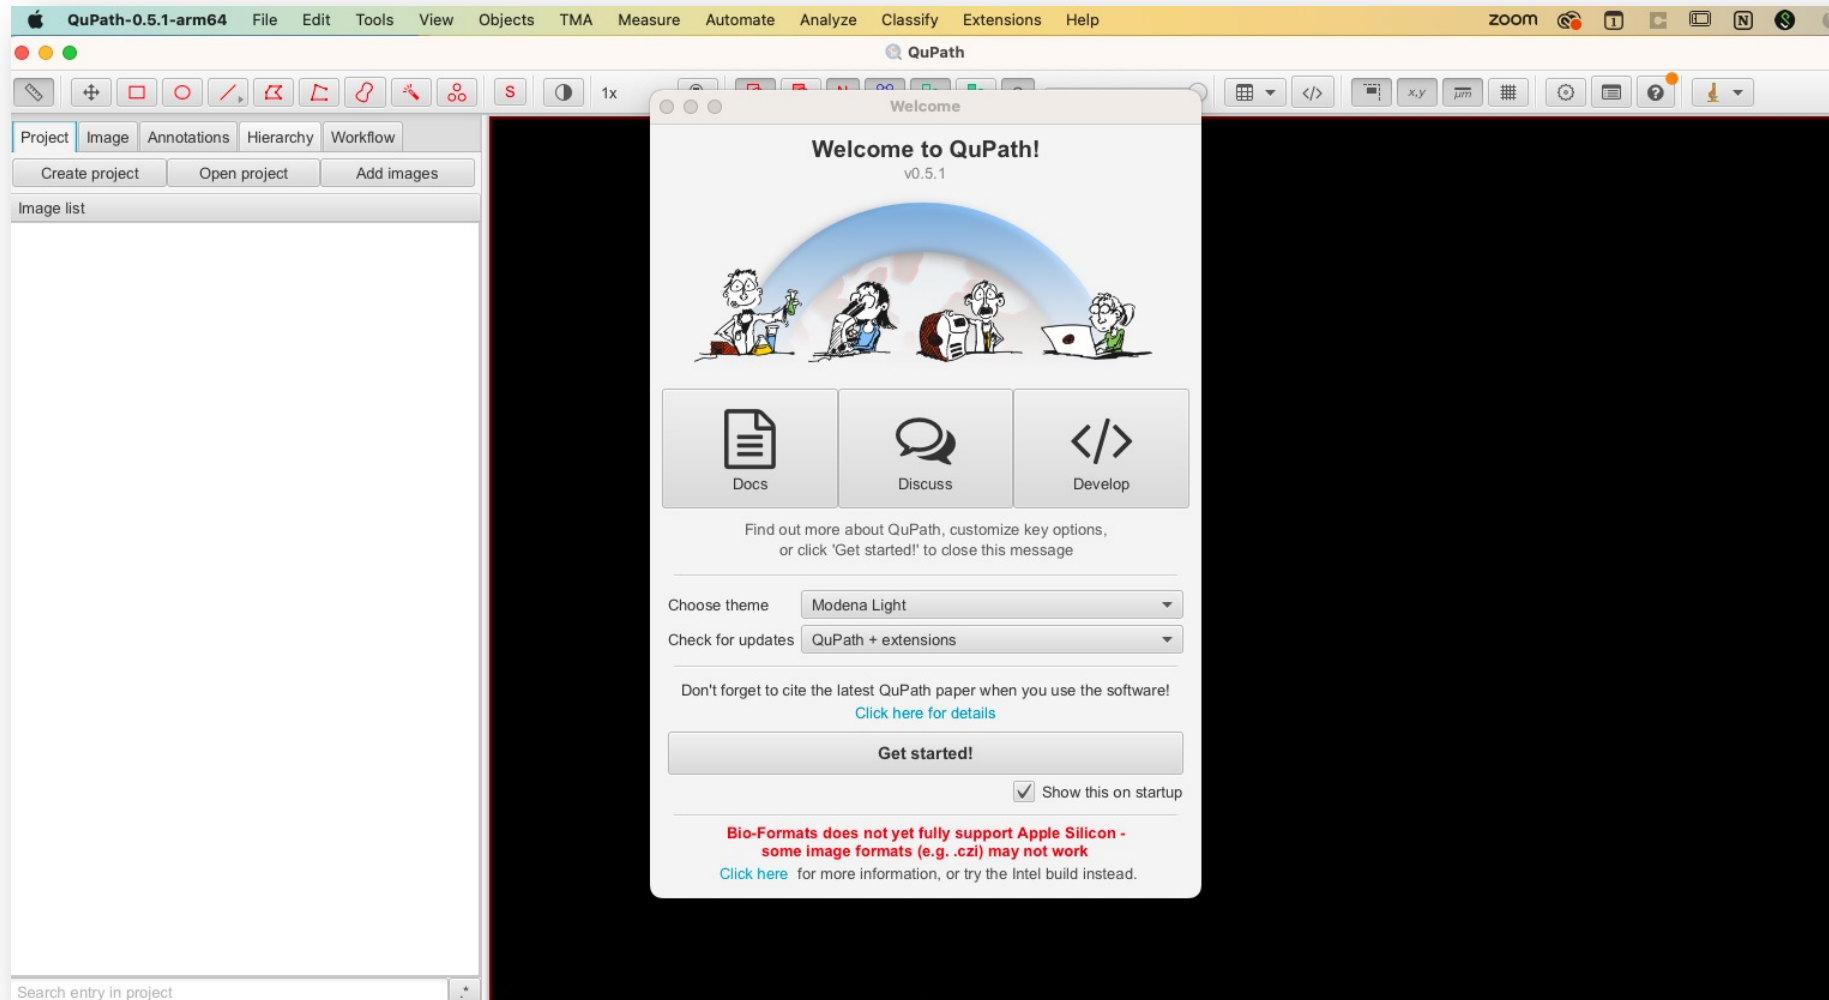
QuPath-0.5.1-arm64 File Edit Tools View Objects TMA Measure Automate Analyze Classify Extensions Help

zoom

QuPath

S

1x

x,y

µm

Project Image Annotations Hierarchy Workflow

Create project Open project Add images

Image list

Search entry in project

Welcome

Welcome to QuPath!

v0.5.1

Docs

Discuss

Develop

Find out more about QuPath, customize key options, or click 'Get started!' to close this message

Choose theme Modena Light

Check for updates QuPath + extensions

Don't forget to cite the latest QuPath paper when you use the software!

Click here for details

Get started!

Show this on startup

Bio-Formats does not yet fully support Apple Silicon - some image formats (e.g. .czi) may not work

Click here for more information, or try the Intel build instead.